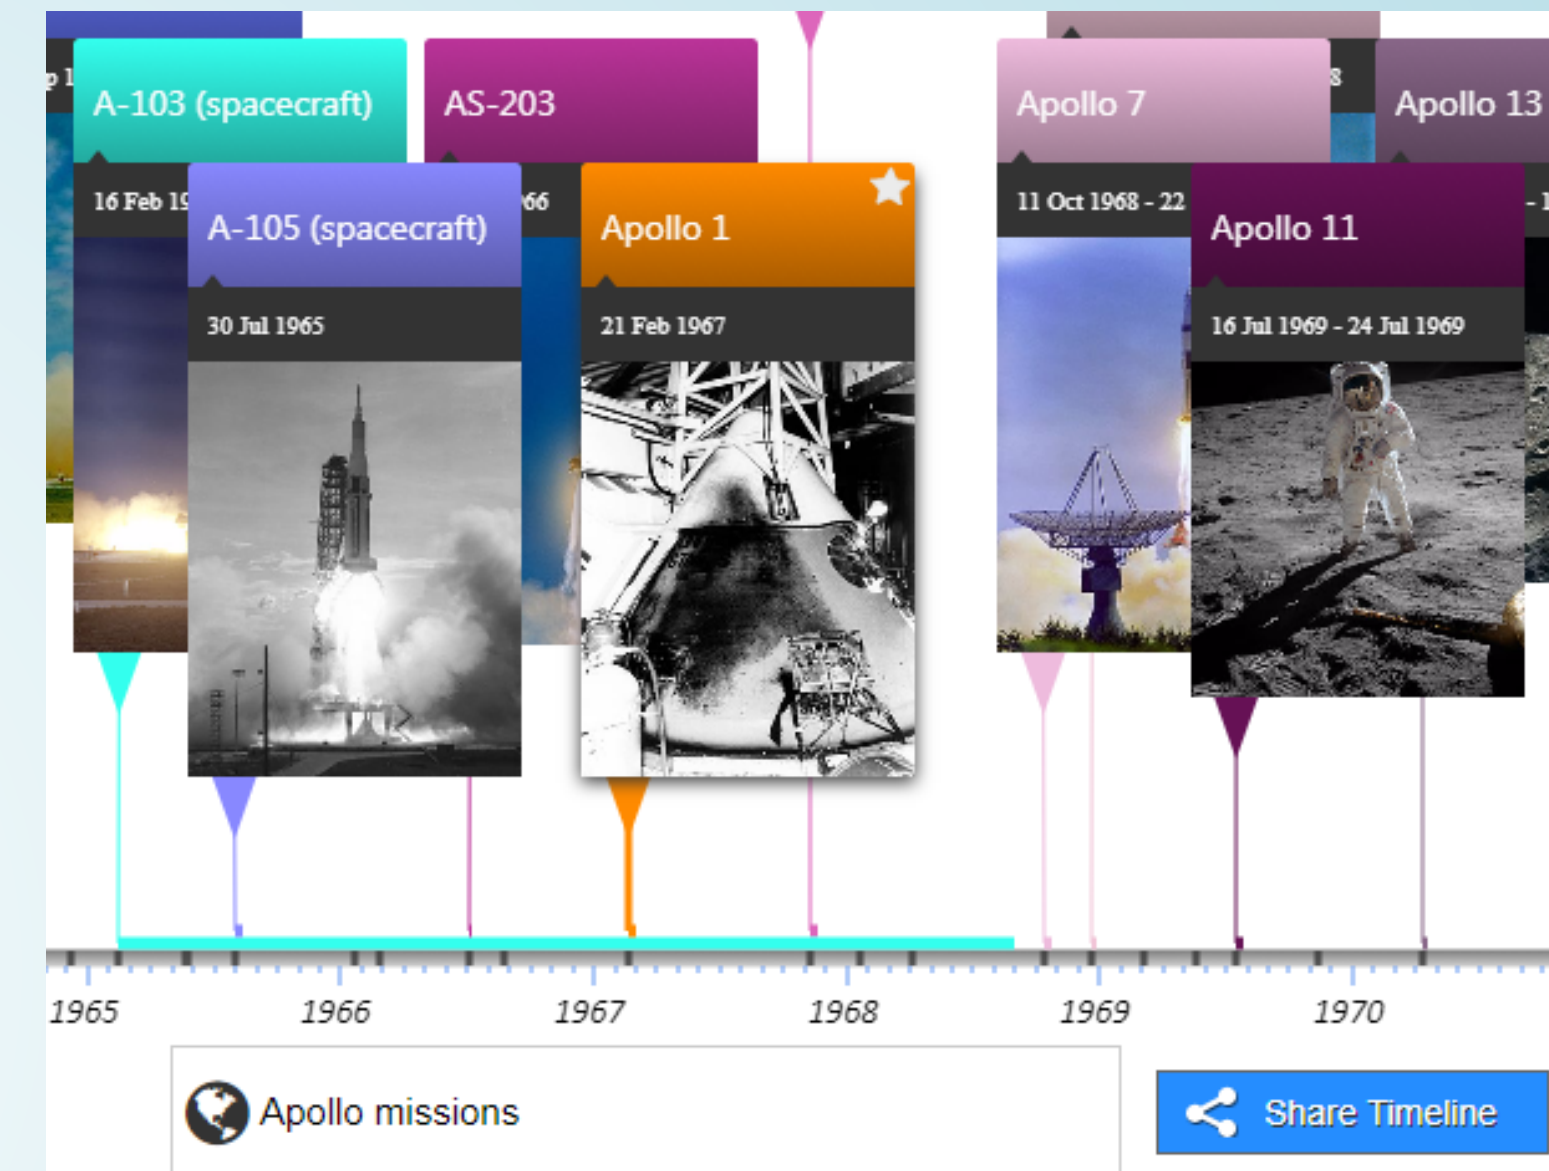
p 1

A-103 (spacecraft)

16 Feb 19

AS-203

66

A-105 (spacecraft)

30 Jul 1965

Apollo 1

21 Feb 1967

Apollo 7

11 Oct 1968 - 22

8

Apollo 13

- 1

Apollo 11

16 Jul 1969 - 24 Jul 1969

1965

1966

1967

1968

1969

1970

Apollo missions

Share Timeline